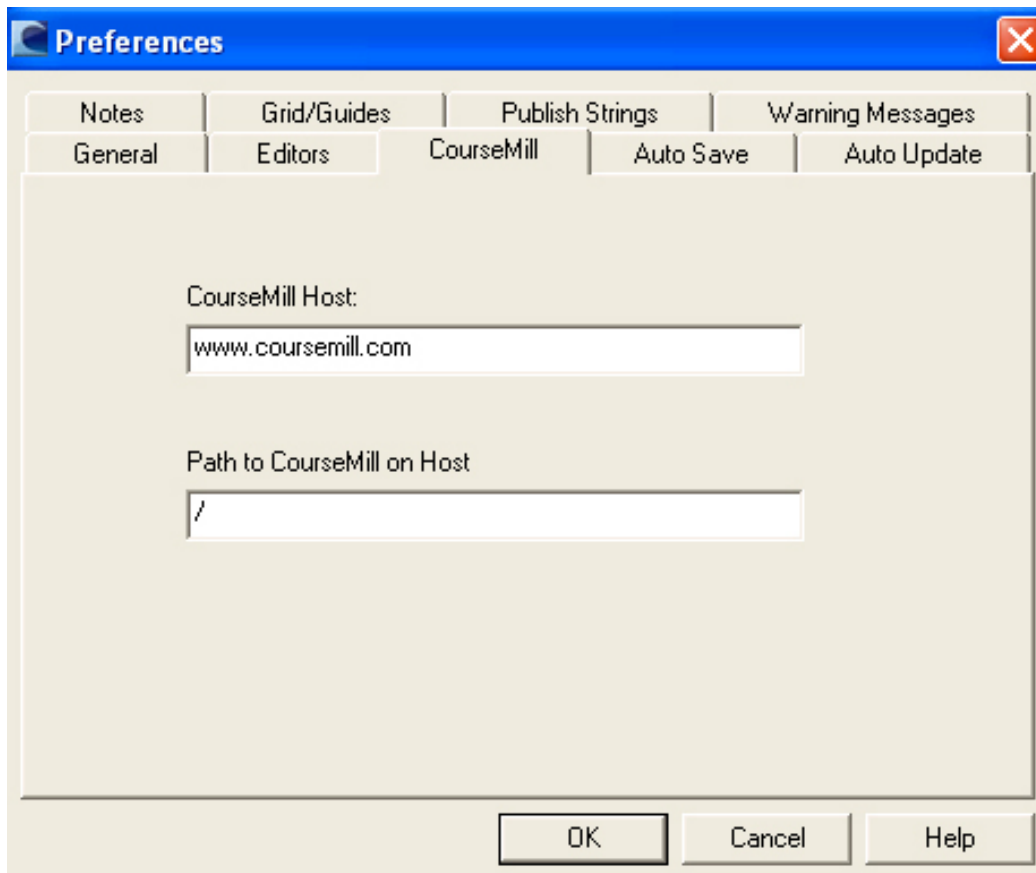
Preferences

Notes | Grid/Guides | Publish Strings | Warning Messages
General | Editors | CourseMill | Auto Save | Auto Update

CourseMill Host:

www.coursemill.com

Path to CourseMill on Host

/

OK | Cancel | Help